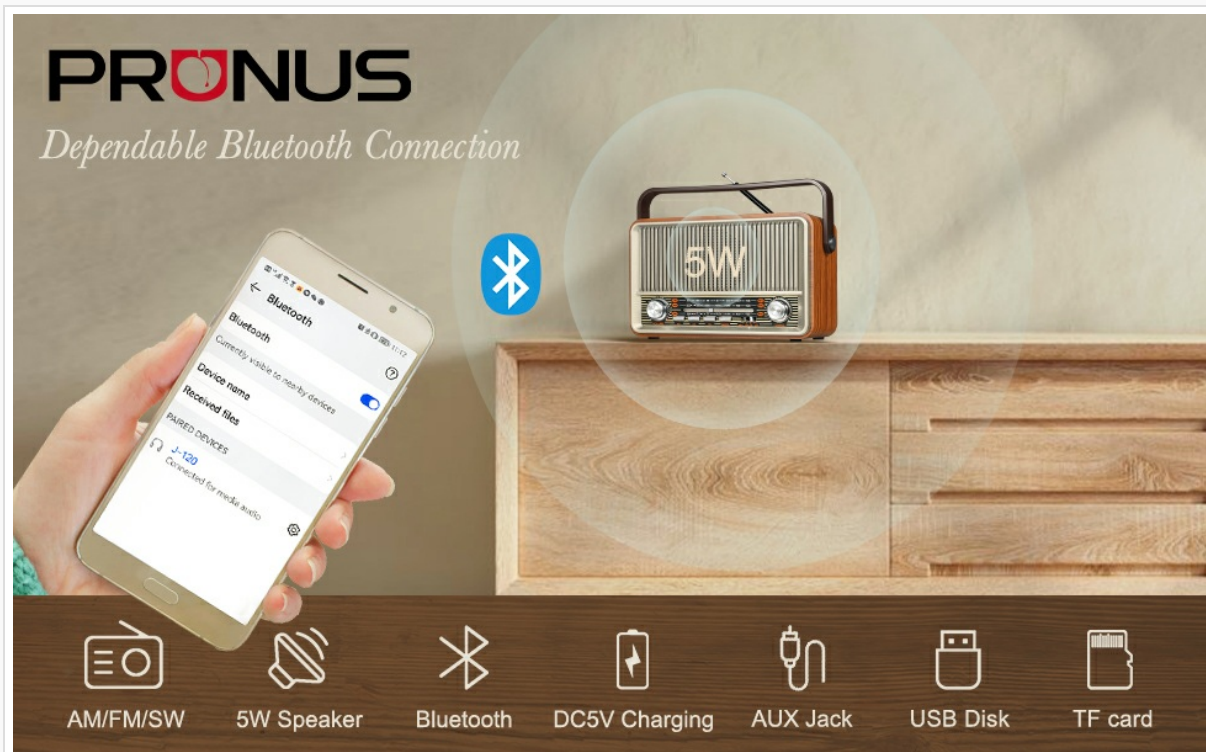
PRONUS
Dependable Bluetooth Connection

Bluetooth
Bluetooth
Currently visible to nearby devices
Device name
Received files
PAIRED DEVICES
J-120
Connected for media audio

5W

AM/FM/SW
5W Speaker
Bluetooth
DC5V Charging
AUX Jack
USB Disk
TF card